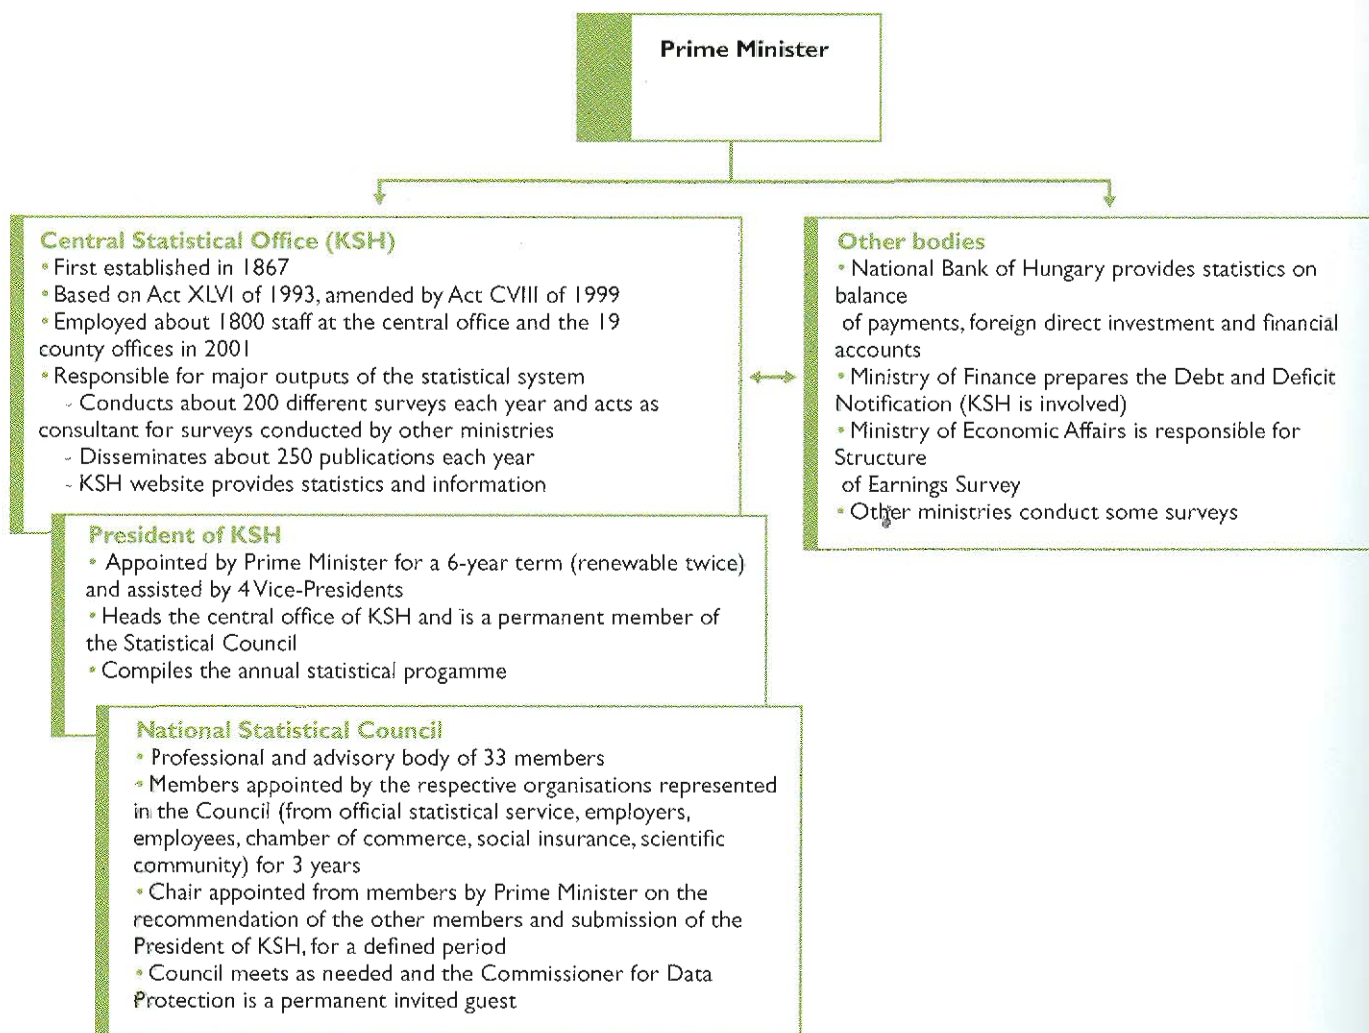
Prime Minister

Central Statistical Office (KSH)
• First established in 1867
• Based on Act XLVI of 1993, amended by Act CVIII of 1999
• Employed about 1800 staff at the central office and the 19 county offices in 2001
• Responsible for major outputs of the statistical system
- Conducts about 200 different surveys each year and acts as consultant for surveys conducted by other ministries
- Disseminates about 250 publications each year
- KSH website provides statistics and information

Other bodies
• National Bank of Hungary provides statistics on balance
of payments, foreign direct investment and financial accounts
• Ministry of Finance prepares the Debt and Deficit Notification (KSH is involved)
• Ministry of Economic Affairs is responsible for Structure
of Earnings Survey
• Other ministries conduct some surveys

President of KSH
• Appointed by Prime Minister for a 6-year term (renewable twice) and assisted by 4 Vice-Presidents
• Heads the central office of KSH and is a permanent member of the Statistical Council
• Compiles the annual statistical progamme

National Statistical Council
• Professional and advisory body of 33 members
• Members appointed by the respective organisations represented in the Council (from official statistical service, employers, employees, chamber of commerce, social insurance, scientific community) for 3 years
• Chair appointed from members by Prime Minister on the recommendation of the other members and submission of the President of KSH, for a defined period
• Council meets as needed and the Commissioner for Data Protection is a permanent invited guest